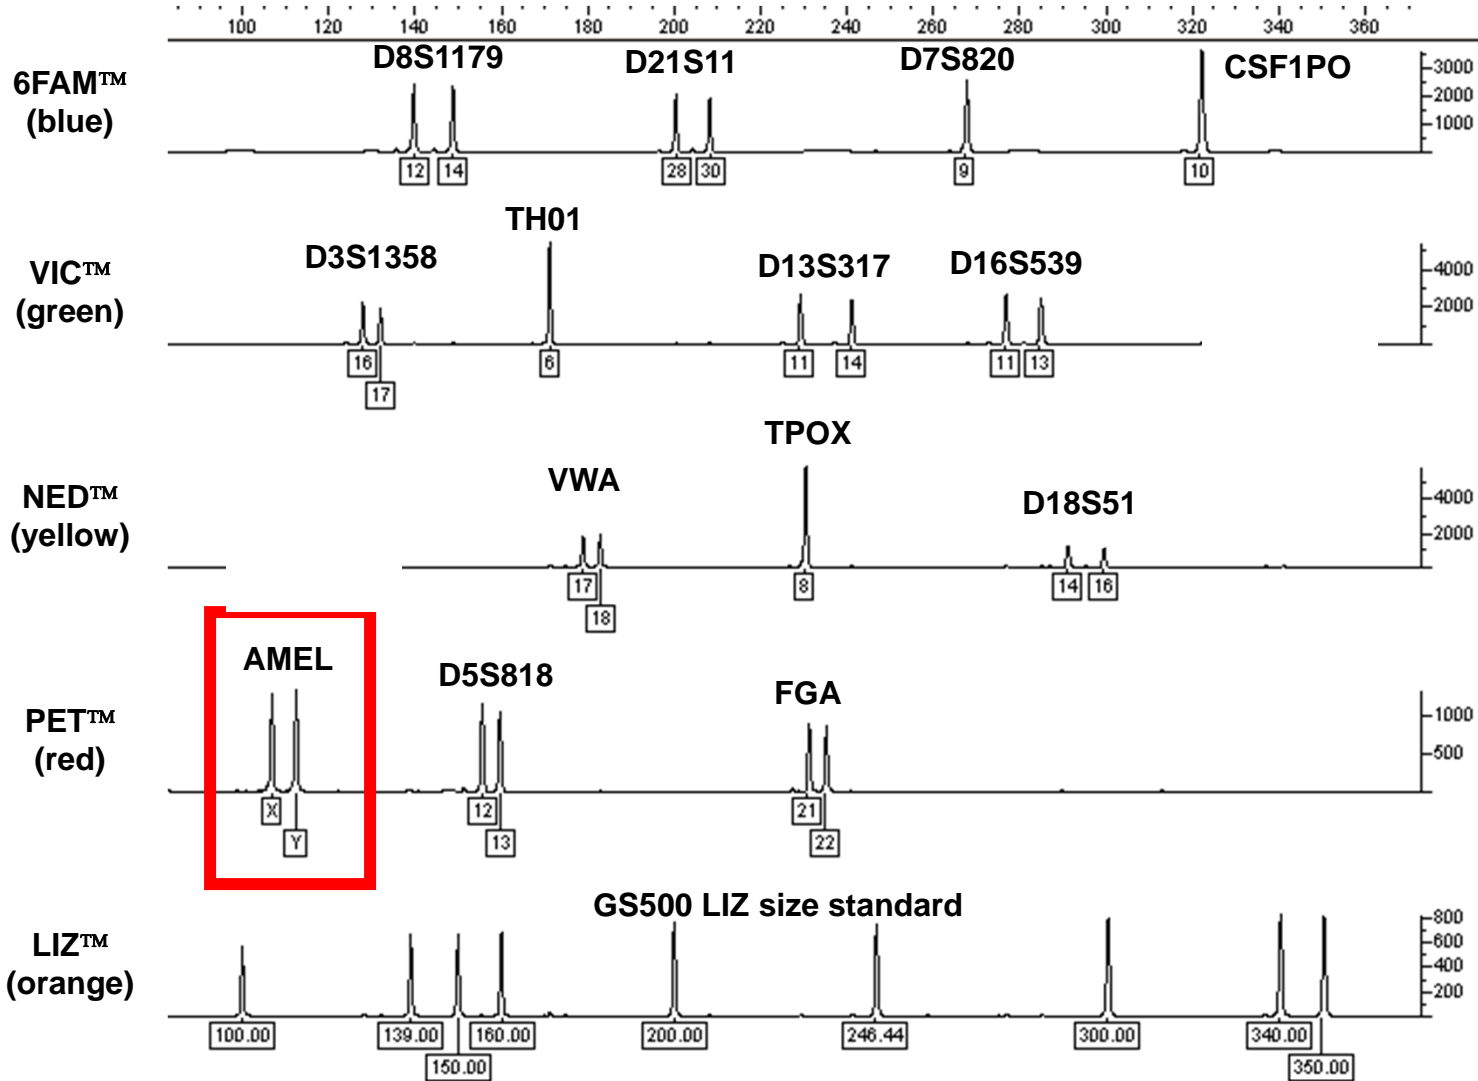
100 120 140 160 180 200 220 240 260 280 300 320 340 360

6FAM™ (blue)

D8S1179 D21S11 D7S820 CSF1PO

3000
2000
1000

12 14 28 30 9 10

VIC™ (green)

TH01
D3S1358 D13S317 D16S539

4000
2000

16 17 6 11 14 11 13

NED™ (yellow)

TPOX
VWA D18S51

4000
2000

17 18 8 14 16

PET™ (red)

AMEL D5S818 FGA

1000
500

X Y 12 13 21 22

LIZ™ (orange)

GS500 LIZ size standard

800
600
400
200

100.00 139.00 150.00 160.00 200.00 246.44 300.00 340.00 350.00